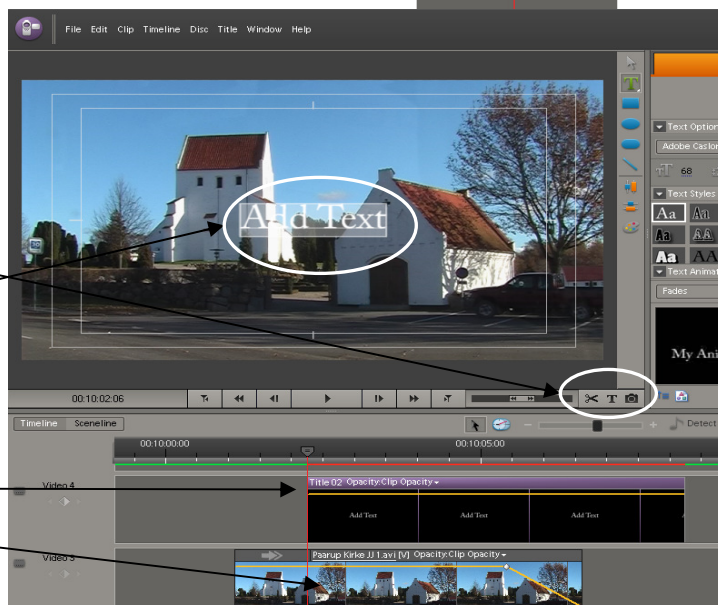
File Edit Clip Timeline Disc Title Window Help

Add Text

Text Options
Adobe Caslon
68
Text Styles
Aa Aa
Aa AA
Aa AA
Text Animation
Fades
My Ani

00:10:02:06

Timeline Sceneline
Detect

00:10:00:00
00:10:05:00

Video 4
Title 02 Opacity:Clip Opacity
Add Text Add Text Add Text

Video 3
Paarup Kirke JJ 1.avi [V] Opacity:Clip Opacity